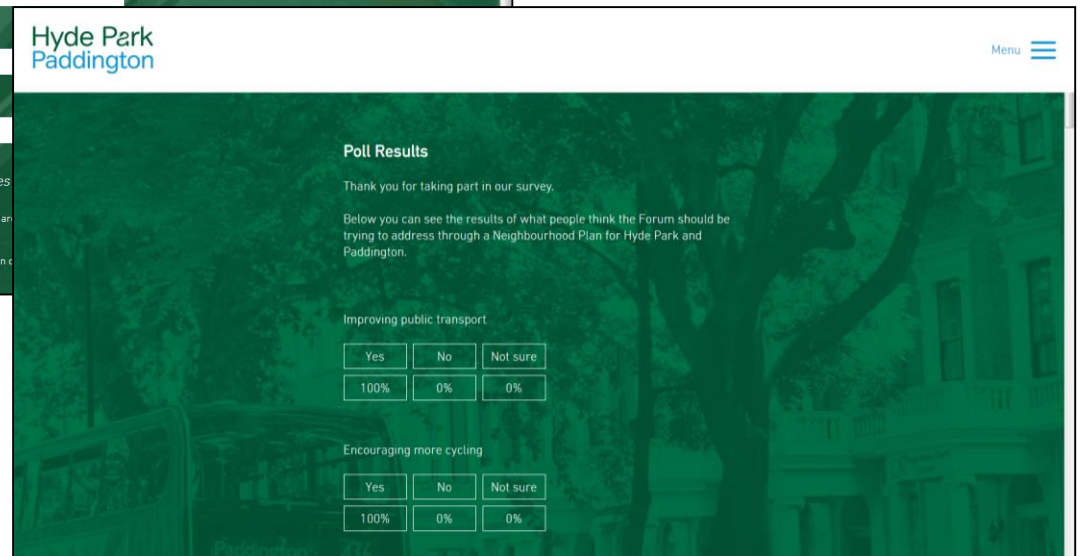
Hyde Park
Paddington

Menu

Poll Results

Thank you for taking part in our survey.

Below you can see the results of what people think the Forum should be trying to address through a Neighbourhood Plan for Hyde Park and Paddington.

Improving public transport

| Yes | No | Not sure |
|---|---|---|
| 100% | 0% | 0% |

Encouraging more cycling

| Yes | No | Not sure |
|---|---|---|
| 100% | 0% | 0% |